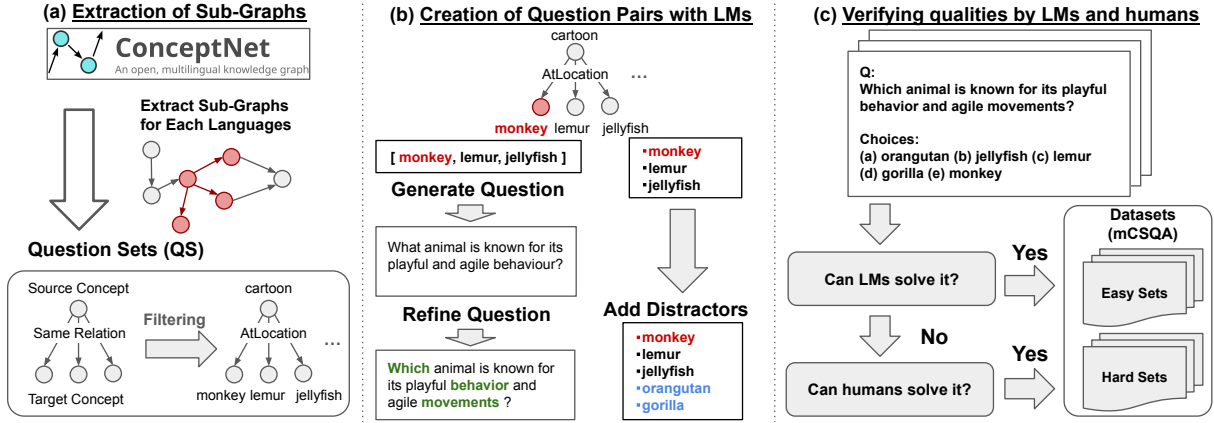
(a) Extraction of Sub-Graphs

ConceptNet
An open, multilingual knowledge graph

Extract Sub-Graphs for Each Languages

Question Sets (QS)

Source Concept
Same Relation
Target Concept
Filtering
cartoon
AtLocation
...
monkey lemur jellyfish

(b) Creation of Question Pairs with LMs

cartoon
AtLocation
...
monkey lemur jellyfish

[ monkey, lemur, jellyfish ]

Generate Question

What animal is known for its playful and agile behaviour?

Refine Question

Which animal is known for its playful behavior and agile movements ?

▪monkey
▪lemur
▪jellyfish

Add Distractors

▪monkey
▪lemur
▪jellyfish
▪orangutan
▪gorilla

(c) Verifying qualities by LMs and humans

Q:
Which animal is known for its playful behavior and agile movements?

Choices:
(a) orangutan (b) jellyfish (c) lemur
(d) gorilla (e) monkey

Can LMs solve it?
Yes
No
Can humans solve it?
Yes

Datasets (mCSQA)
Easy Sets
Hard Sets